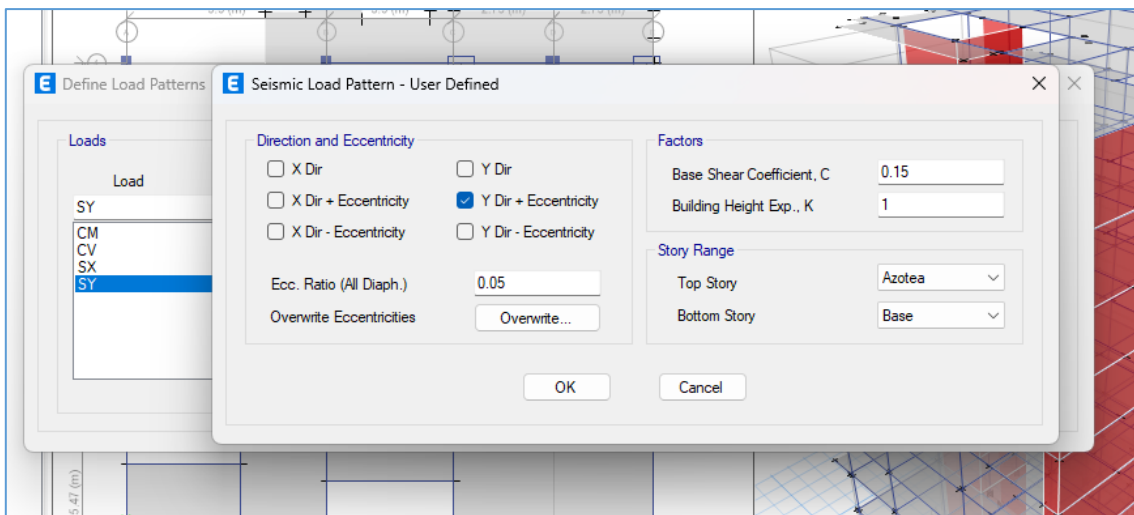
Define Load Patterns

Loads

Load

SY

CM
CV
SX
SY

Seismic Load Pattern - User Defined

Direction and Eccentricity

X Dir

X Dir + Eccentricity

X Dir - Eccentricity

Y Dir

Y Dir + Eccentricity

Y Dir - Eccentricity

Ecc. Ratio (All Diaph.) 0.05

Overwrite Eccentricities Overwrite...

Factors

Base Shear Coefficient, C 0.15

Building Height Exp., K 1

Story Range

Top Story Azotea

Bottom Story Base

OK

Cancel

5.47 (m)